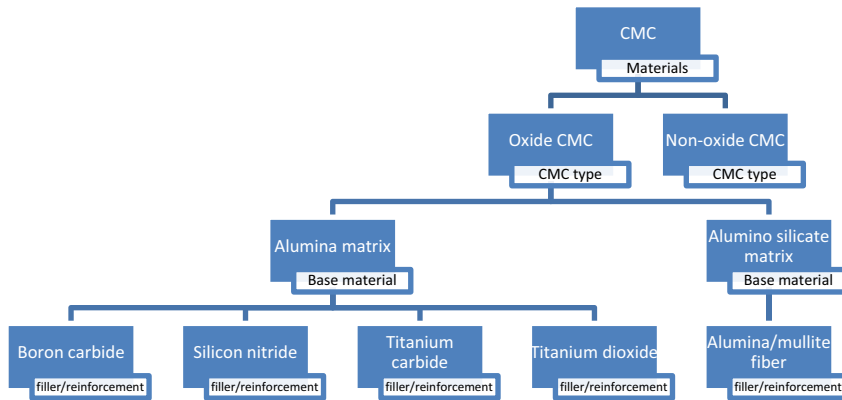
CMC
Materials

Oxide CMC
CMC type

Non-oxide CMC
CMC type

Alumina matrix
Base material

Alumino silicate matrix
Base material

Boron carbide
filler/reinforcement

Silicon nitride
filler/reinforcement

Titanium carbide
filler/reinforcement

Titanium dioxide
filler/reinforcement

Alumina/mullite fiber
filler/reinforcement